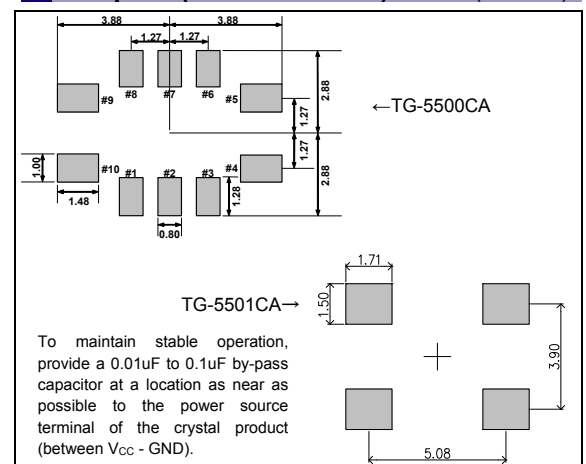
3.88
3.88
1.27
1.27
#8
#7
#6
#9
#5
2.88
1.27
←TG-5500CA
1.27
1.00
#10
#1
#2
#3
#4
2.88
1.28
1.48
0.80
1.71
1.50
TG-5501CA→
3.90
To maintain stable operation, provide a 0.01uF to 0.1uF by-pass capacitor at a location as near as possible to the power source terminal of the crystal product (between $V_{CC}$ - GND).
5.08